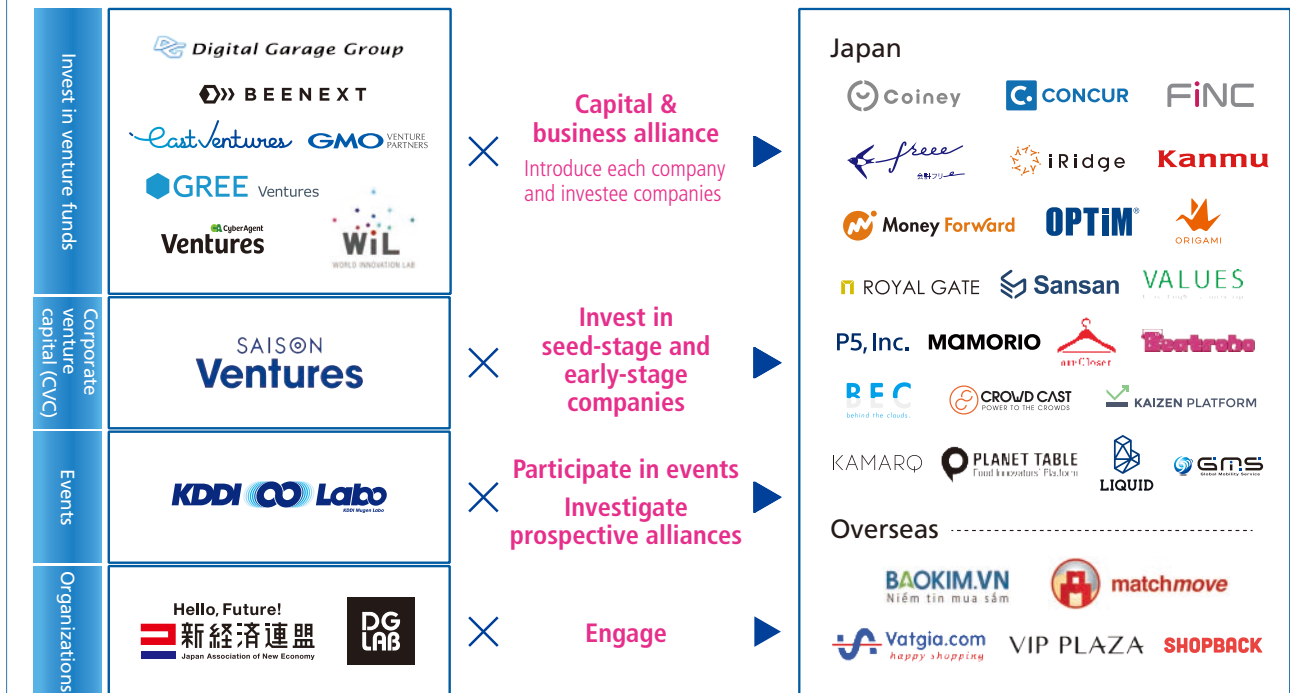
Invest in venture funds

Digital Garage Group

BEENEXT

East Ventures

GMO VENTURE PARTNERS

GREE Ventures

CyberAgent Ventures

WiL WORLD INNOVATION LAB

Capital & business alliance

Introduce each company and investee companies

Corporate venture capital (CVC)

SAISON Ventures

Invest in seed-stage and early-stage companies

Events

KDDI Labo

KDDI Mugen Labo

Participate in events

Investigate prospective alliances

Organizations

Hello, Future!

新経済連盟

Japan Association of New Economy

DG LAB

Engage

Japan

Coiney

CONCUR

FiNC

freee 会計フリー

iRidge

Kanmu

Money Forward

OPTiM

ORIGAMI

ROYAL GATE

Sansan

VALUES

P5, Inc.

MAMORIO

air Closer

Beatrobo

BFC behind the clouds.

CROWD CAST POWER TO THE CROWDS

KAIZEN PLATFORM

KAMARQ

PLANET TABLE Food Innovators' Platform

LIQUID

GMS Global Mobility Service

Overseas

BAOKIM.VN Niềm tin mua sắm

matchmove

Vatgia.com happy shopping

VIP PLAZA

SHOPBACK